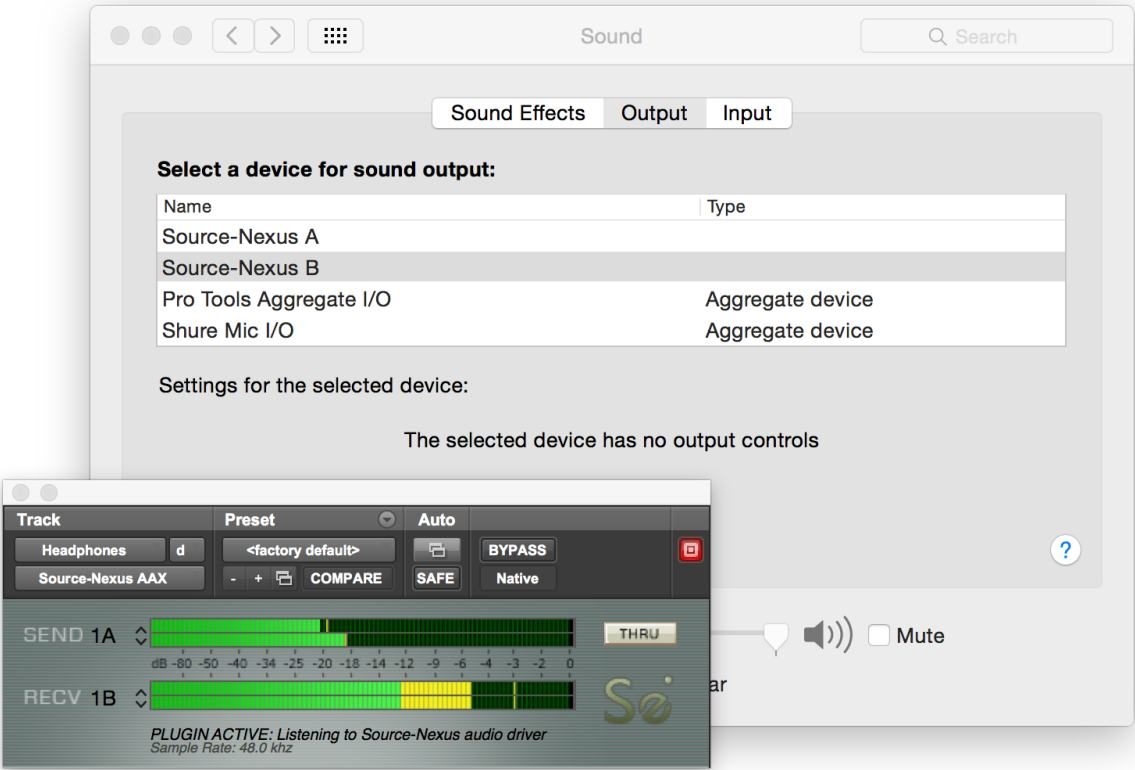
Sound

Search

Sound Effects Output Input

Select a device for sound output:

| Name | Type |
|---|---|
| Source-Nexus A | |
| Source-Nexus B | |
| Pro Tools Aggregate I/O | Aggregate device |
| Shure Mic I/O | Aggregate device |

Settings for the selected device:

The selected device has no output controls

Mute

ar

Track
Headphones d
Source-Nexus AAX

Preset
<factory default>
- + COMPARE

Auto
SAFE

BYPASS
Native

SEND 1A
THRU
dB -80 -50 -40 -34 -25 -20 -18 -14 -12 -9 -6 -4 -3 -2 0
RECV 1B

PLUGIN ACTIVE: Listening to Source-Nexus audio driver
Sample Rate: 48.0 khz